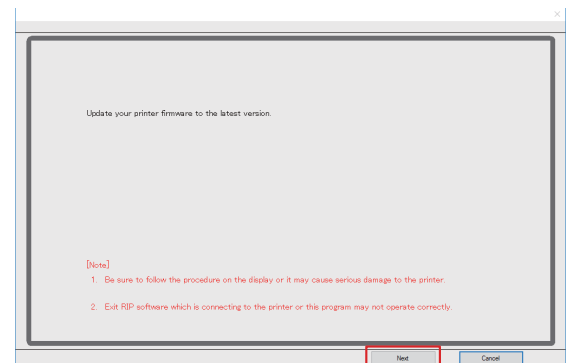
Update your printer firmware to the latest version.

[Note]
1. Be sure to follow the procedure on the display or it may cause serious damage to the printer.

2. Exit RIP software which is connecting to the printer or this program may not operate correctly.

Next

Cancel